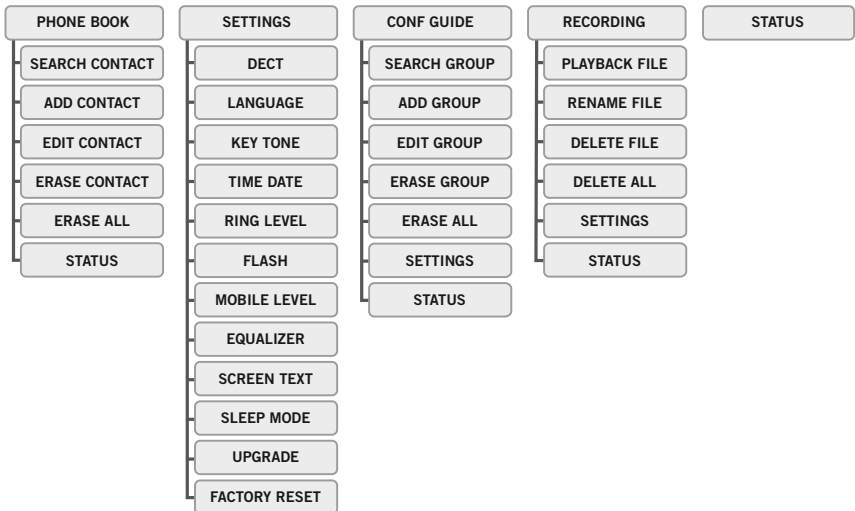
PHONE BOOK
SEARCH CONTACT
ADD CONTACT
EDIT CONTACT
ERASE CONTACT
ERASE ALL
STATUS

SETTINGS
DECT
LANGUAGE
KEY TONE
TIME DATE
RING LEVEL
FLASH
MOBILE LEVEL
EQUALIZER
SCREEN TEXT
SLEEP MODE
UPGRADE
FACTORY RESET

CONF GUIDE
SEARCH GROUP
ADD GROUP
EDIT GROUP
ERASE GROUP
ERASE ALL
SETTINGS
STATUS

RECORDING
PLAYBACK FILE
RENAME FILE
DELETE FILE
DELETE ALL
SETTINGS
STATUS

STATUS